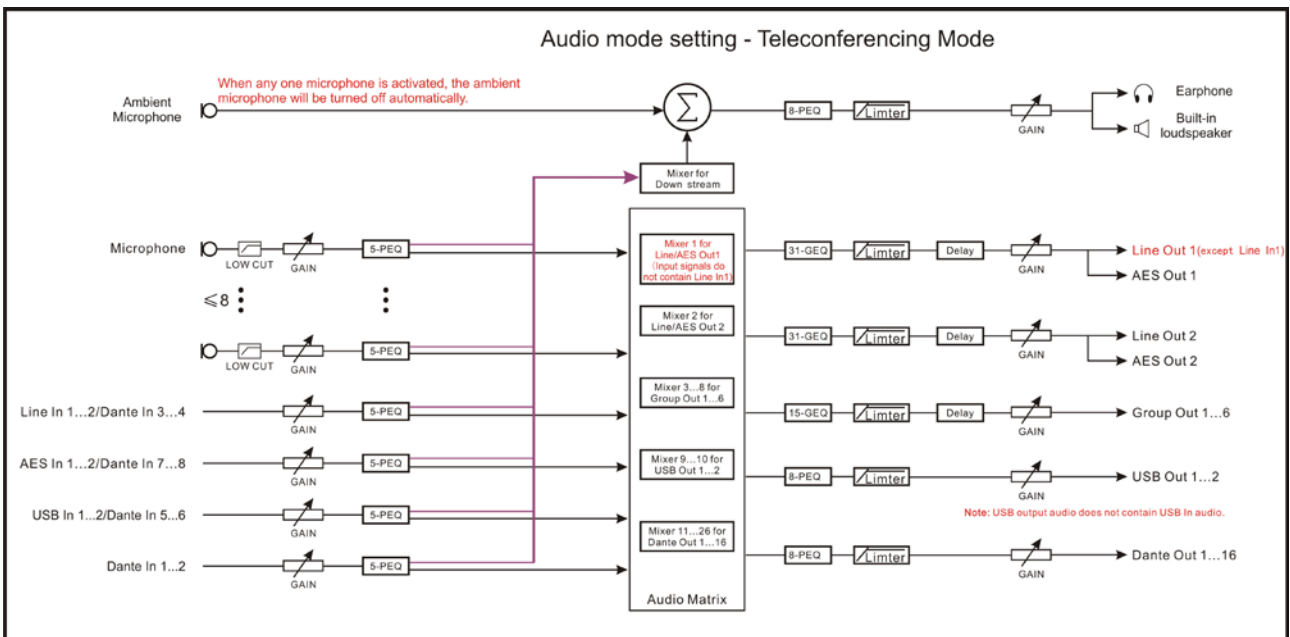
Audio mode setting - Teleconferencing Mode

When any one microphone is activated, the ambient microphone will be turned off automatically.

Ambient Microphone

$\Sigma$

8-PEQ
Limter
GAIN
Earphone
Built-in loudspeaker

Mixer for Down stream

Microphone
LOW CUT
GAIN
5-PEQ
$\leqslant 8$
LOW CUT
GAIN
5-PEQ

Line In 1...2/Dante In 3...4
GAIN
5-PEQ
AES In 1...2/Dante In 7...8
GAIN
5-PEQ
USB In 1...2/Dante In 5...6
GAIN
5-PEQ
Dante In 1...2
GAIN
5-PEQ

Mixer 1 for Line/AES Out1 (Input signals do not contain Line In1)
Mixer 2 for Line/AES Out 2
Mixer 3...8 for Group Out 1...6
Mixer 9...10 for USB Out 1...2
Mixer 11...26 for Dante Out 1...16
Audio Matrix

31-GEQ
Limter
Delay
GAIN
Line Out 1(except Line In1)
AES Out 1

31-GEQ
Limter
Delay
GAIN
Line Out 2
AES Out 2

15-GEQ
Limter
Delay
GAIN
Group Out 1...6

8-PEQ
Limter
GAIN
USB Out 1...2
Note: USB output audio does not contain USB In audio.

8-PEQ
Limter
GAIN
Dante Out 1...16